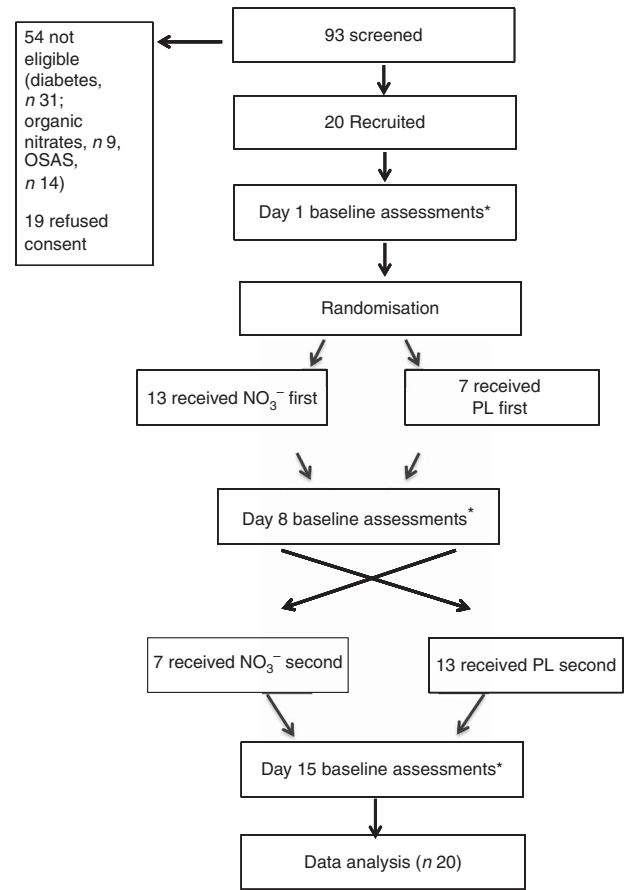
93 screened

54 not eligible (diabetes, $n$ 31; organic nitrates, $n$ 9, OSAS, $n$ 14)

19 refused consent

20 Recruited

Day 1 baseline assessments*

Randomisation

13 received $NO_3^-$ first

7 received PL first

Day 8 baseline assessments*

7 received $NO_3^-$ second

13 received PL second

Day 15 baseline assessments*

Data analysis ($n$ 20)